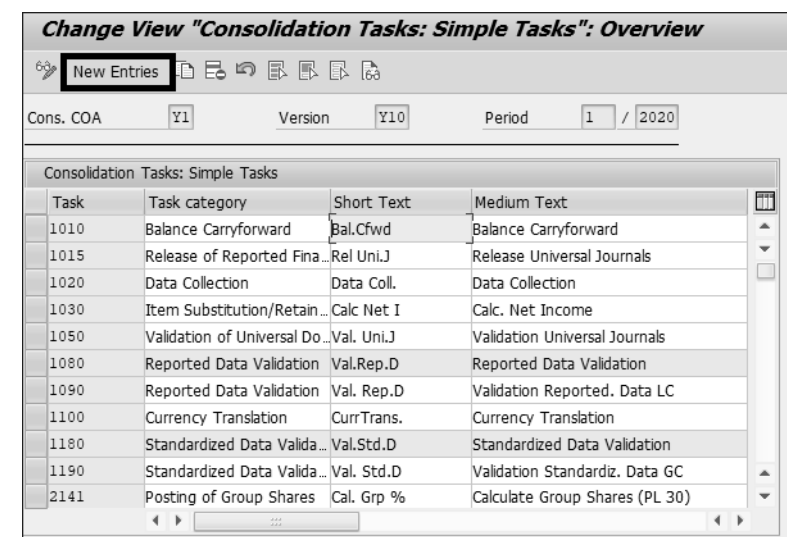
Change View "Consolidation Tasks: Simple Tasks": Overview

New Entries

Cons. COA Y1 Version Y10 Period 1 / 2020

Consolidation Tasks: Simple Tasks

| Task | Task category | Short Text | Medium Text |
|---|---|---|---|
| 1010 | Balance Carryforward | Bal.Cfwd | Balance Carryforward |
| 1015 | Release of Reported Fina... | Rel Uni.J | Release Universal Journals |
| 1020 | Data Collection | Data Coll. | Data Collection |
| 1030 | Item Substitution/Retain... | Calc Net I | Calc. Net Income |
| 1050 | Validation of Universal Do... | Val. Uni.J | Validation Universal Journals |
| 1080 | Reported Data Validation | Val.Rep.D | Reported Data Validation |
| 1090 | Reported Data Validation | Val. Rep.D | Validation Reported. Data LC |
| 1100 | Currency Translation | CurrTrans. | Currency Translation |
| 1180 | Standardized Data Valida... | Val.Std.D | Standardized Data Validation |
| 1190 | Standardized Data Valida... | Val. Std.D | Validation Standardiz. Data GC |
| 2141 | Posting of Group Shares | Cal. Grp % | Calculate Group Shares (PL 30) |